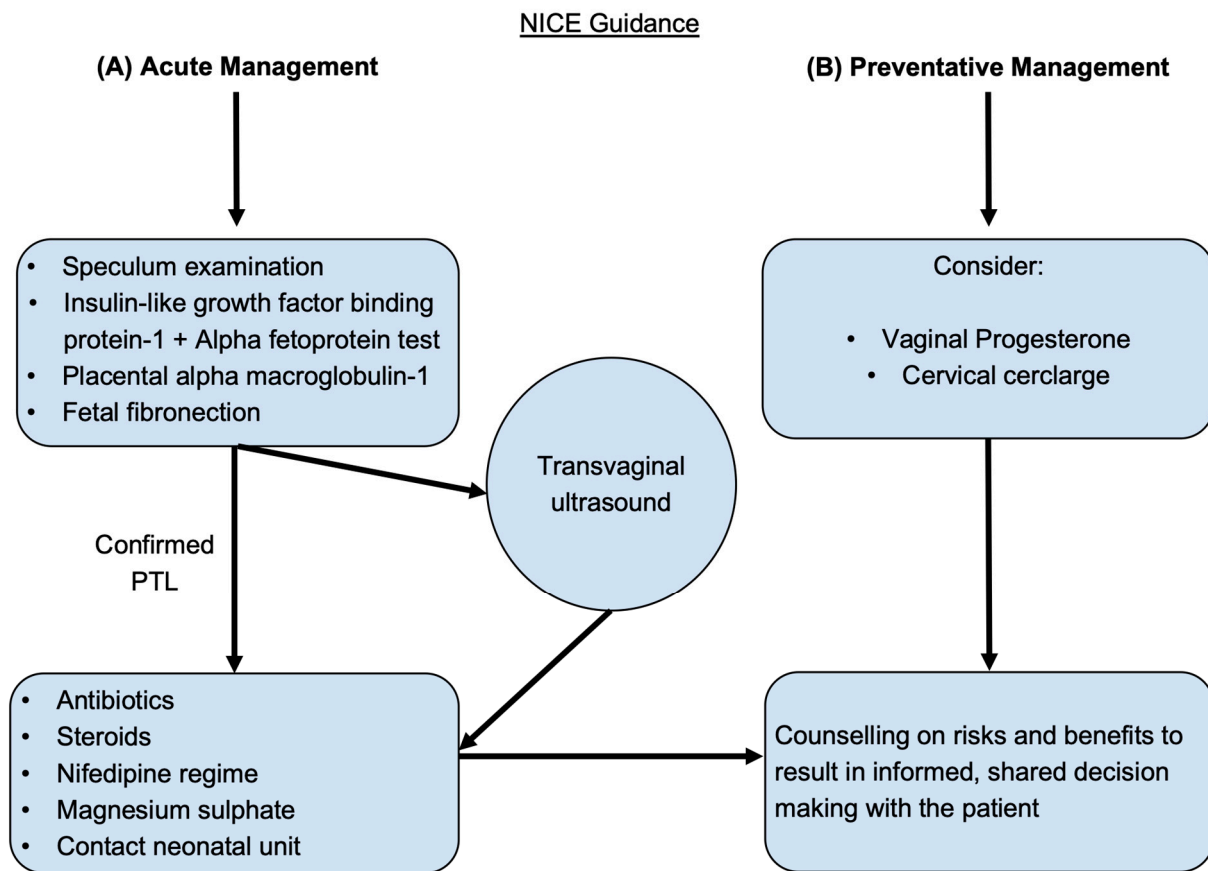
NICE Guidance

(A) Acute Management

(B) Preventative Management

- Speculum examination
- Insulin-like growth factor binding protein-1 + Alpha fetoprotein test
- Placental alpha macroglobulin-1
- Fetal fibronection

Consider:

- Vaginal Progesterone
- Cervical cerclarge

Transvaginal ultrasound

Confirmed PTL

- Antibiotics
- Steroids
- Nifedipine regime
- Magnesium sulphate
- Contact neonatal unit

Counselling on risks and benefits to result in informed, shared decision making with the patient